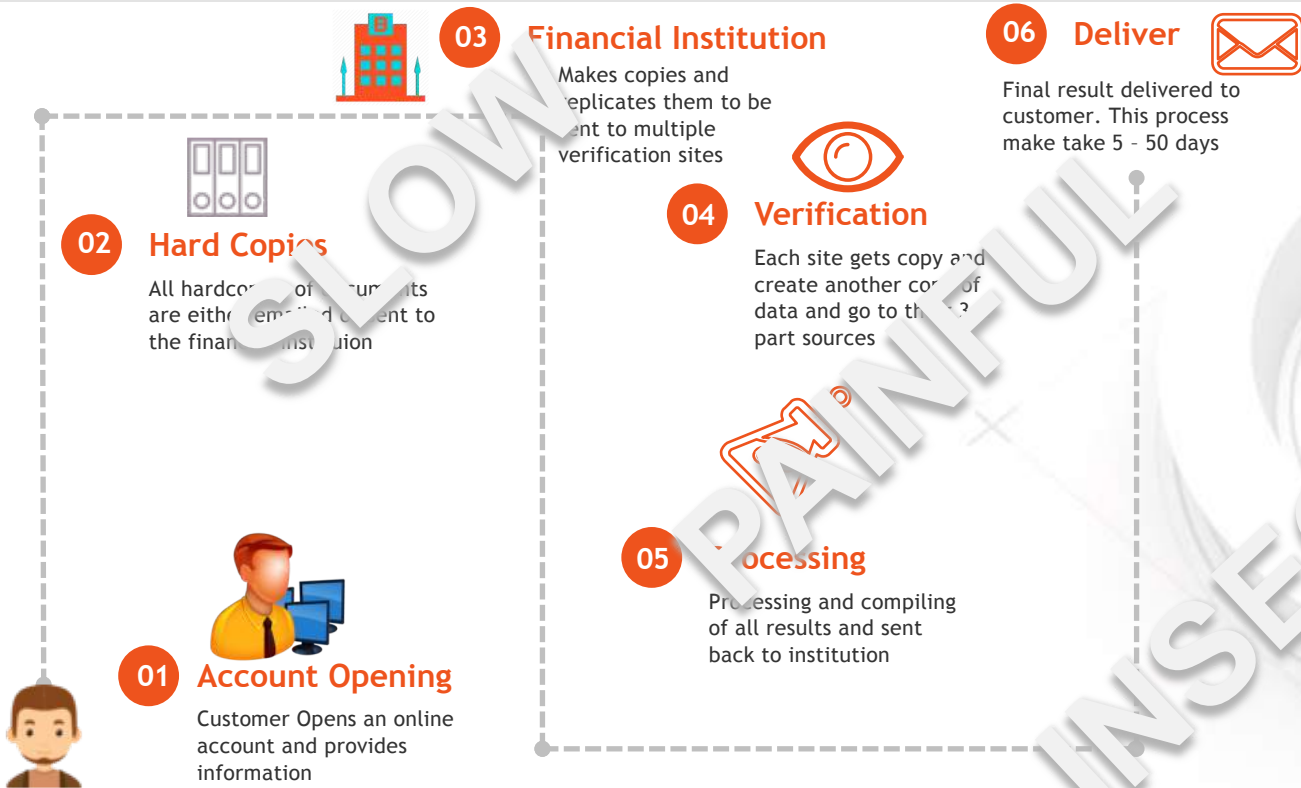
03 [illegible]inancial Institution

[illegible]Makes copies and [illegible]eplicates them to be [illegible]ent to multiple verification sites

06 Deliver

Final result delivered to customer. This process make take 5 – 50 days

02 Hard Copi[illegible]s

All hardco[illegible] of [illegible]cum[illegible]ts are eith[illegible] ema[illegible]d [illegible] ent to the finan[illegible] inst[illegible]uion

04 Verification

Each site gets copy an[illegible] create another co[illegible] of data and go to th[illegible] 3 part sources

SLOW

PAINFUL

INSE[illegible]

05 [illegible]ocessing

Pr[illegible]cessing and compiling of all results and sent back to institution

01 Account Opening

Customer Opens an online account and provides information